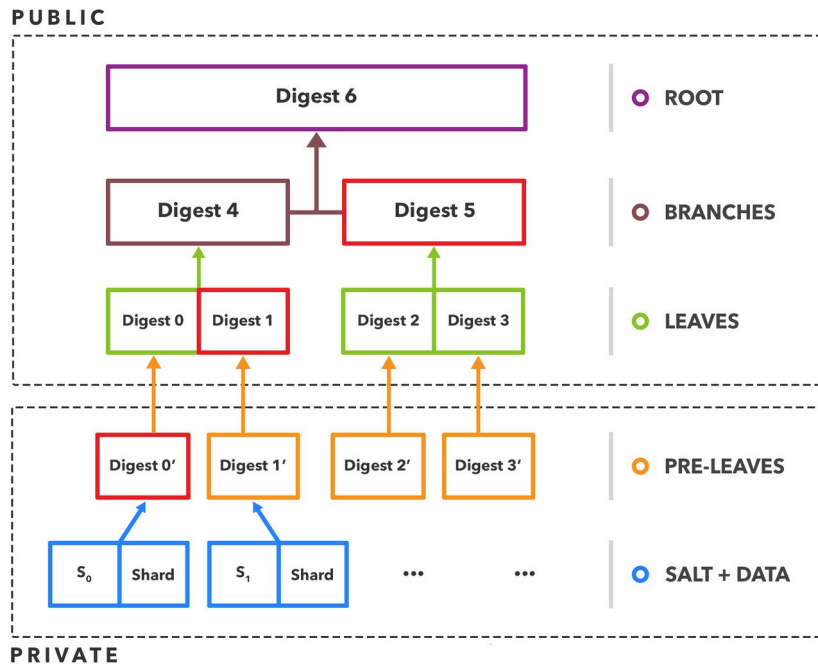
PUBLIC

Digest 6

ROOT

Digest 4

Digest 5

BRANCHES

Digest 0

Digest 1

Digest 2

Digest 3

LEAVES

Digest 0′

Digest 1′

Digest 2′

Digest 3′

PRE-LEAVES

$S_0$

Shard

$S_1$

Shard

•••

•••

SALT + DATA

PRIVATE